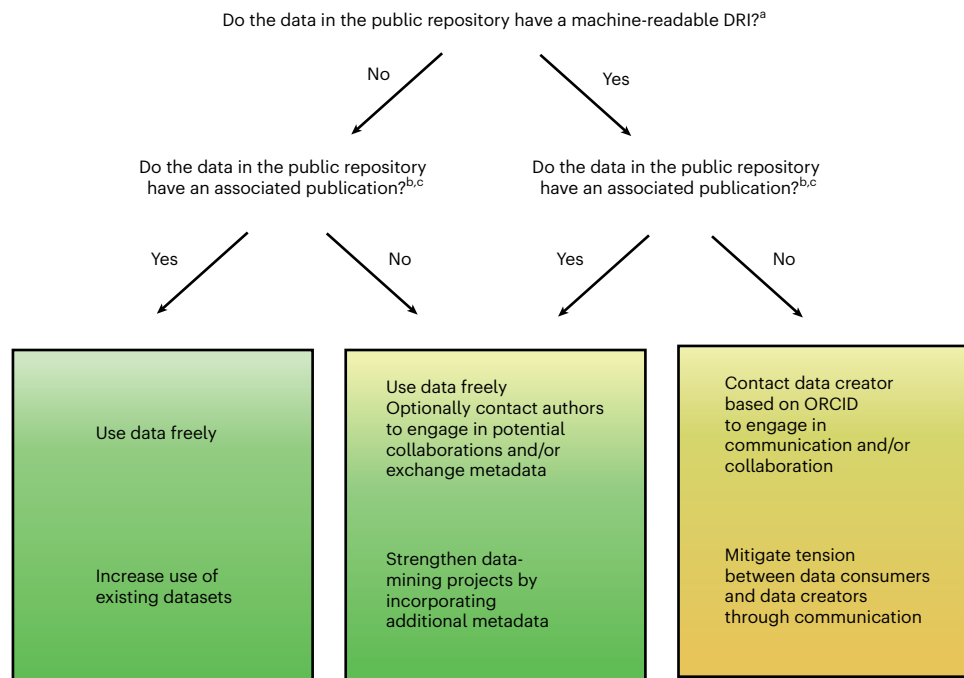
Do the data in the public repository have a machine-readable DRI?$^{a}$

No

Yes

Do the data in the public repository have an associated publication?$^{b,c}$

Do the data in the public repository have an associated publication?$^{b,c}$

Yes

No

Yes

No

Use data freely

Increase use of existing datasets

Use data freely
Optionally contact authors to engage in potential collaborations and/or exchange metadata

Strengthen data-mining projects by incorporating additional metadata

Contact data creator based on ORCID to engage in communication and/or collaboration

Mitigate tension between data consumers and data creators through communication